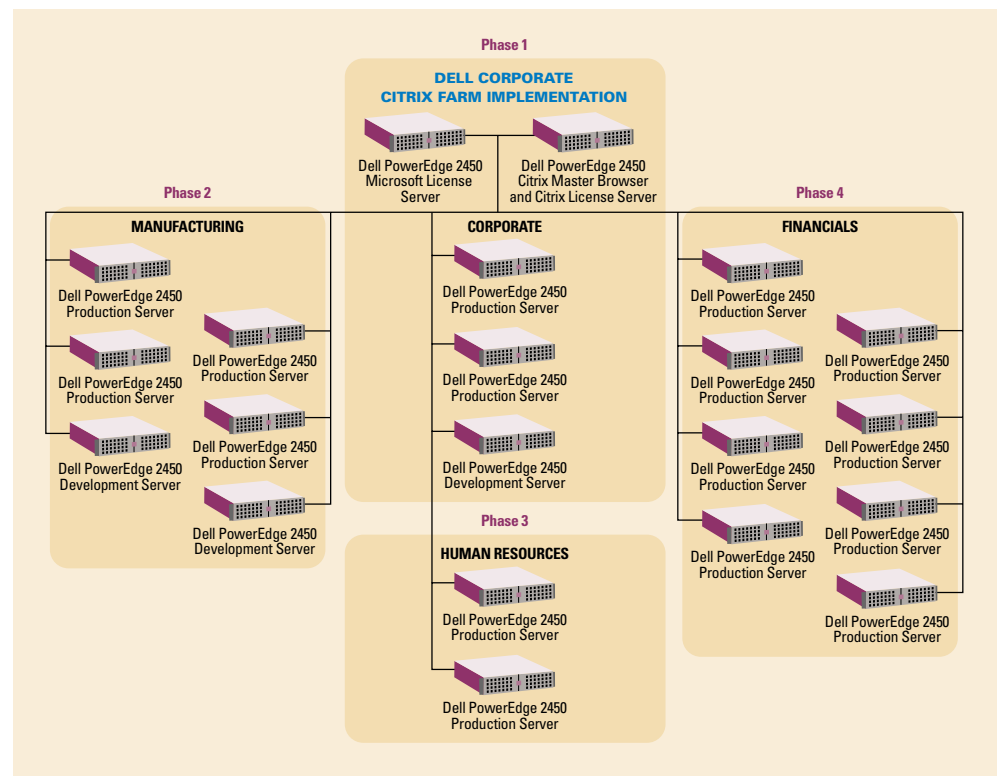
Phase 1

DELL CORPORATE CITRIX FARM IMPLEMENTATION

Dell PowerEdge 2450 Microsoft License Server

Dell PowerEdge 2450 Citrix Master Browser and Citrix License Server

Phase 2

MANUFACTURING

Dell PowerEdge 2450 Production Server

Dell PowerEdge 2450 Production Server

Dell PowerEdge 2450 Development Server

Dell PowerEdge 2450 Production Server

Dell PowerEdge 2450 Production Server

Dell PowerEdge 2450 Development Server

CORPORATE

Dell PowerEdge 2450 Production Server

Dell PowerEdge 2450 Production Server

Dell PowerEdge 2450 Development Server

Phase 3

HUMAN RESOURCES

Dell PowerEdge 2450 Production Server

Dell PowerEdge 2450 Production Server

Phase 4

FINANCIALS

Dell PowerEdge 2450 Production Server

Dell PowerEdge 2450 Production Server

Dell PowerEdge 2450 Production Server

Dell PowerEdge 2450 Production Server

Dell PowerEdge 2450 Production Server

Dell PowerEdge 2450 Production Server

Dell PowerEdge 2450 Production Server

Dell PowerEdge 2450 Production Server